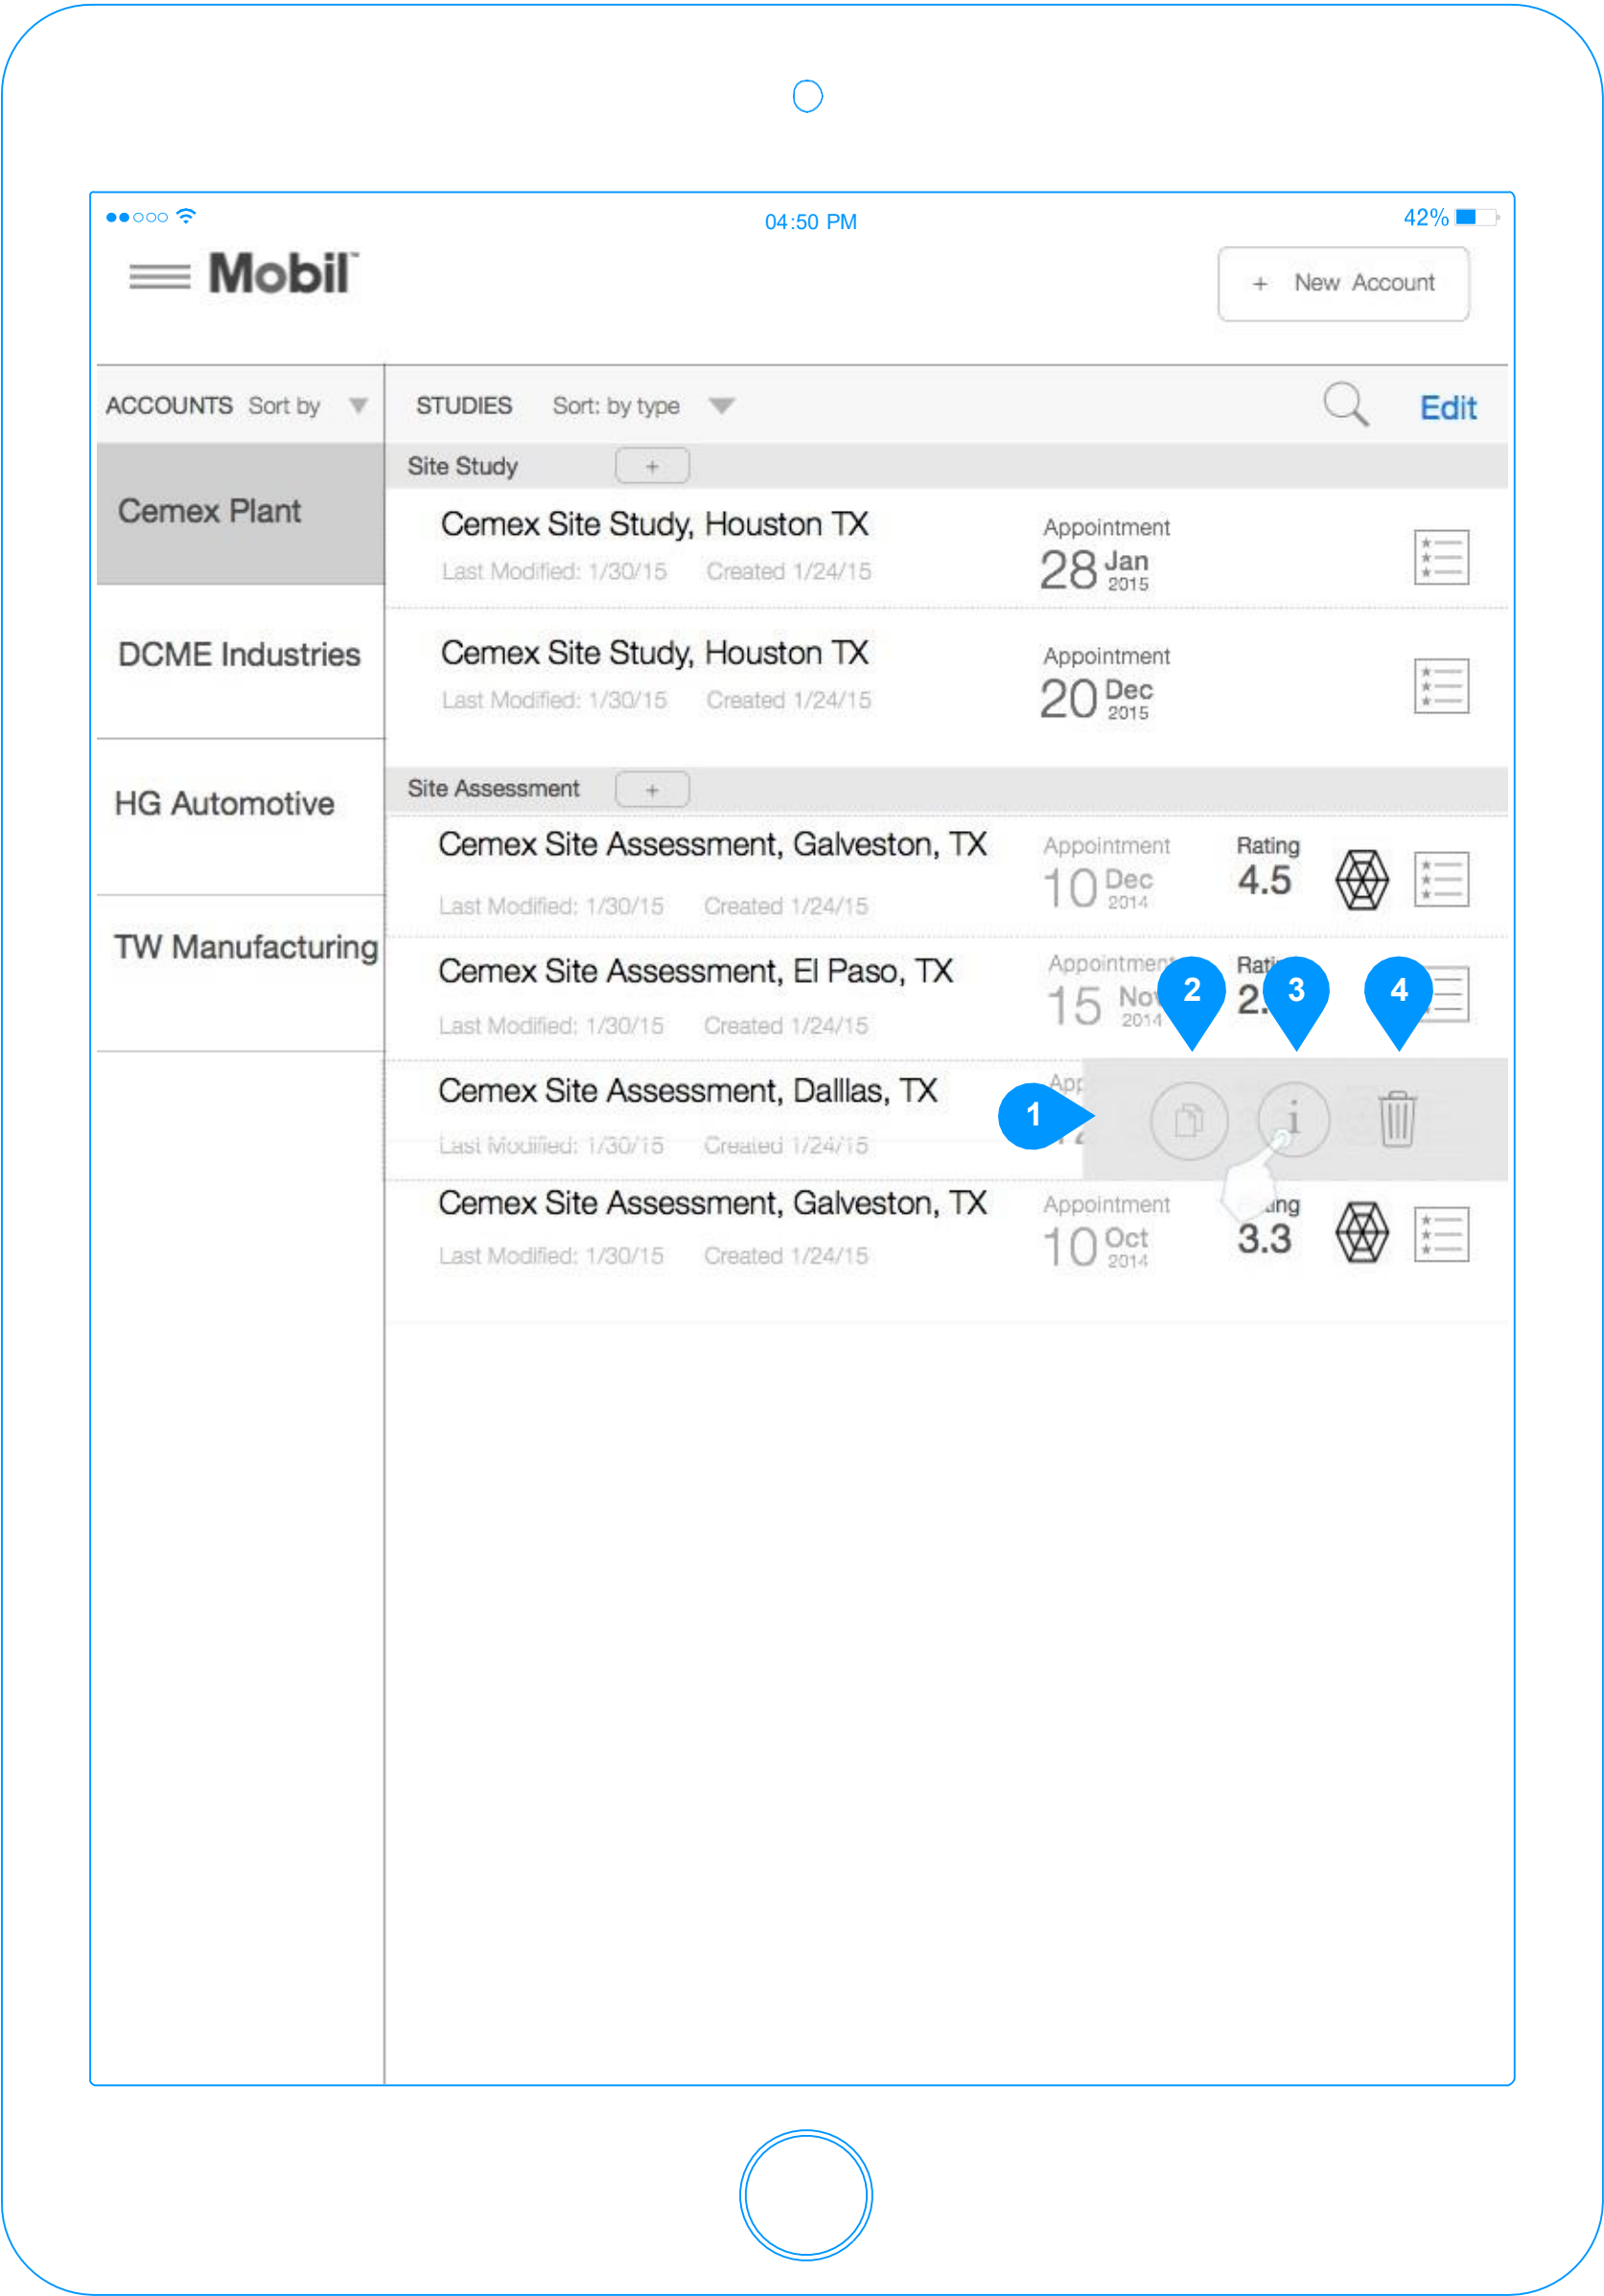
04:50 PM

42%

Mobil

+ New Account

ACCOUNTS Sort by

STUDIES Sort: by type

Edit

Cemex Plant

DCME Industries

HG Automotive

TW Manufacturing

Site Study +

Cemex Site Study, Houston TX
Last Modified: 1/30/15 Created 1/24/15
Appointment
28 Jan 2015

Cemex Site Study, Houston TX
Last Modified: 1/30/15 Created 1/24/15
Appointment
20 Dec 2015

Site Assessment +

Cemex Site Assessment, Galveston, TX
Last Modified: 1/30/15 Created 1/24/15
Appointment
10 Dec 2014
Rating
4.5

Cemex Site Assessment, El Paso, TX
Last Modified: 1/30/15 Created 1/24/15
Appointment
15 Nov 2014
Rati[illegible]
2.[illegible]

2 3 4

Cemex Site Assessment, Dallas, TX
Last Modified: 1/30/15 Created 1/24/15
App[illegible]

1

i

Cemex Site Assessment, Galveston, TX
Last Modified: 1/30/15 Created 1/24/15
Appointment
10 Oct 2014
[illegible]ing
3.3